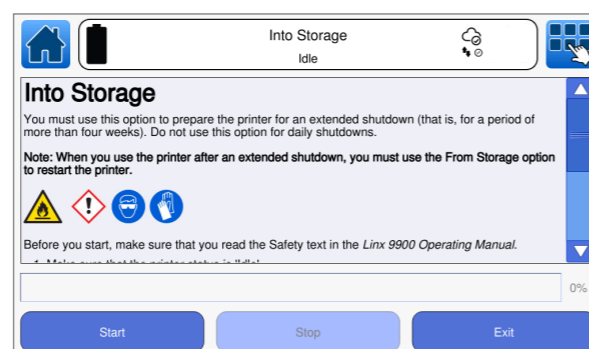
Into Storage
Idle

Into Storage

You must use this option to prepare the printer for an extended shutdown (that is, for a period of more than four weeks). Do not use this option for daily shutdowns.

Note: When you use the printer after an extended shutdown, you must use the From Storage option to restart the printer.

Before you start, make sure that you read the Safety text in the Linx 9900 Operating Manual.

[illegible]

0%

Start
Stop
Exit